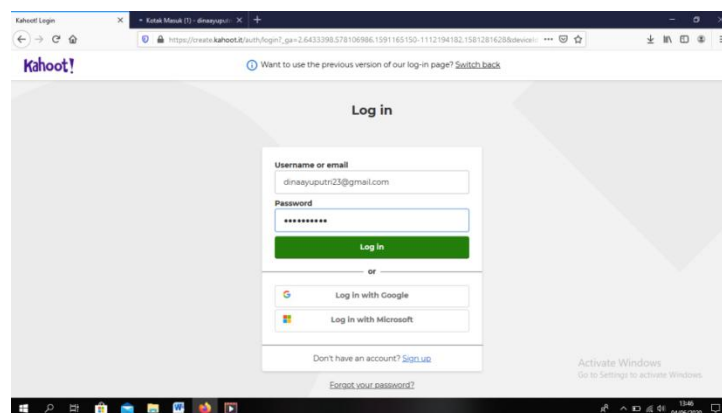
Kahoot! Login ×
Kotak Masuk (1) - dinaayuputr ×
+

https://create.kahoot.it/auth/login?_ga=2.6433398.578106986.1591165150-1112194182.1581281628&devicei ··· 

Kahoot!

Want to use the previous version of our log-in page? Switch back

Log in

Username or email
dinaayuputri23@gmail.com
Password
••••••••••
Log in
or
Log in with Google
Log in with Microsoft

Don't have an account? Sign up

Forgot your password?

Activate Windows
Go to Settings to activate Windows.

13:46
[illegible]